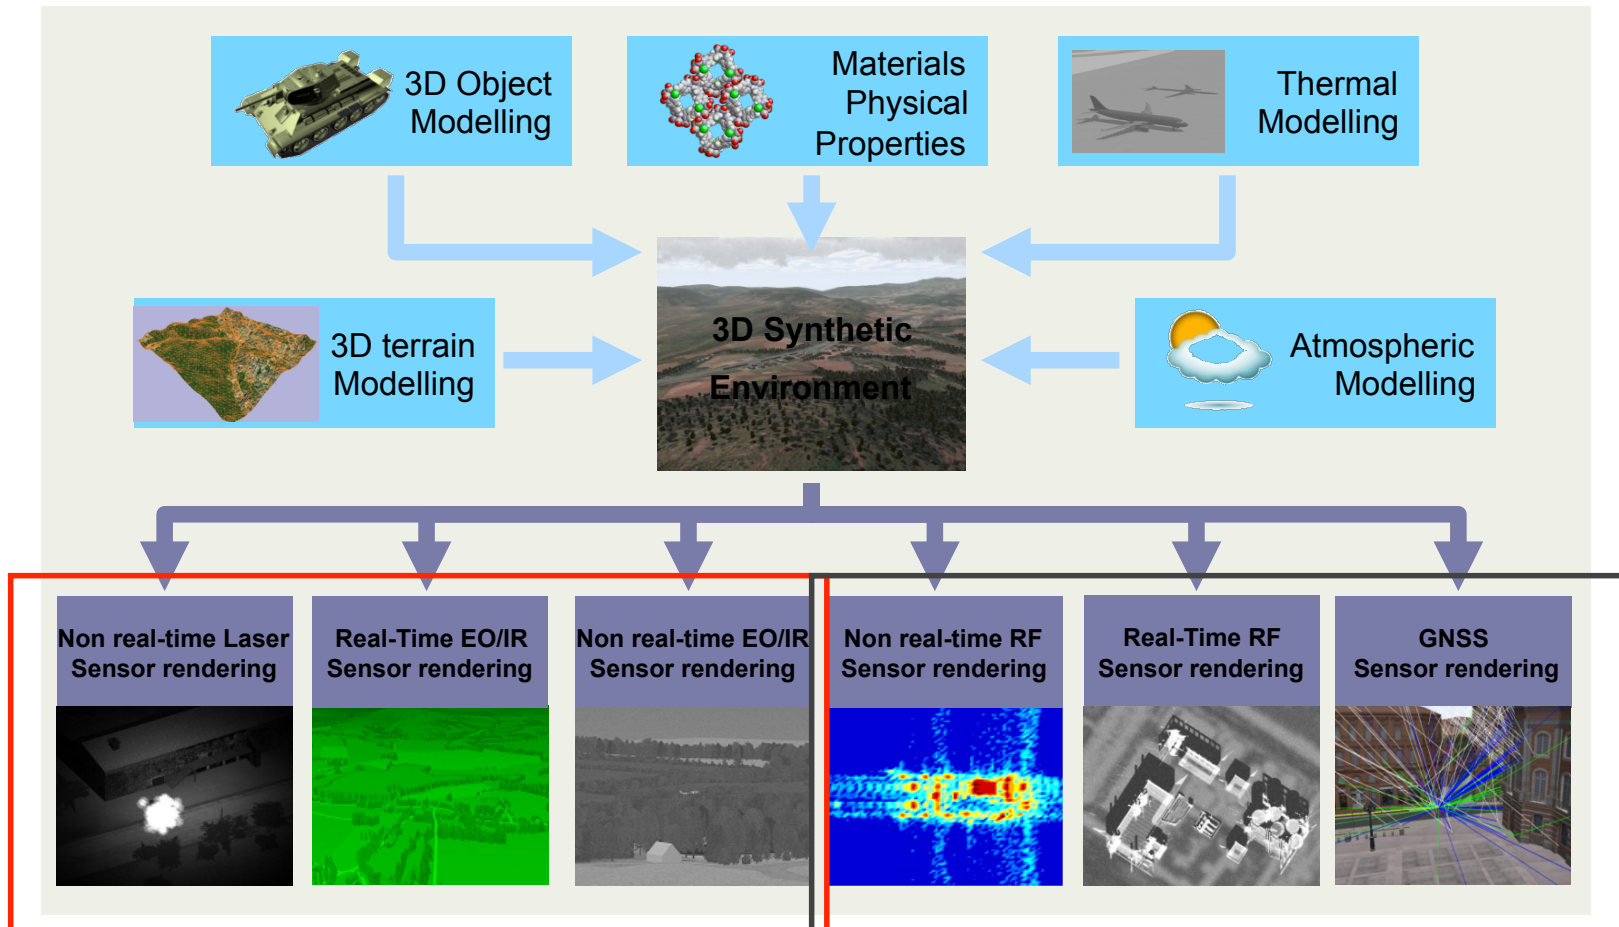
3D Object Modelling

Materials Physical Properties

Thermal Modelling

3D terrain Modelling

3D Synthetic Environment

Atmospheric Modelling

Non real-time Laser Sensor rendering

Real-Time EO/IR Sensor rendering

Non real-time EO/IR Sensor rendering

Non real-time RF Sensor rendering

Real-Time RF Sensor rendering

GNSS Sensor rendering